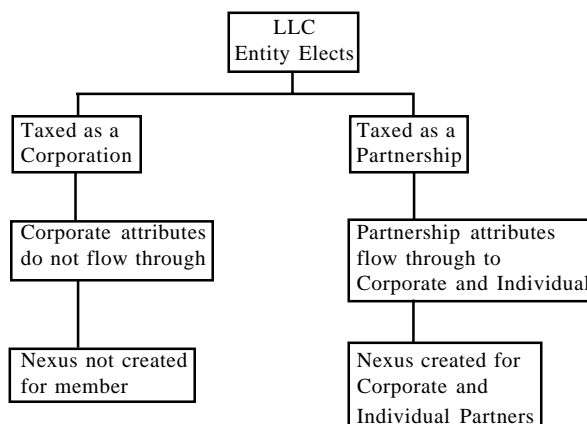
LLC
Entity Elects

Taxed as a
Corporation

Corporate attributes
do not flow through

Nexus not created
for member

Taxed as a
Partnership

Partnership attributes
flow through to
Corporate and Individual

Nexus created for
Corporate and
Individual Partners